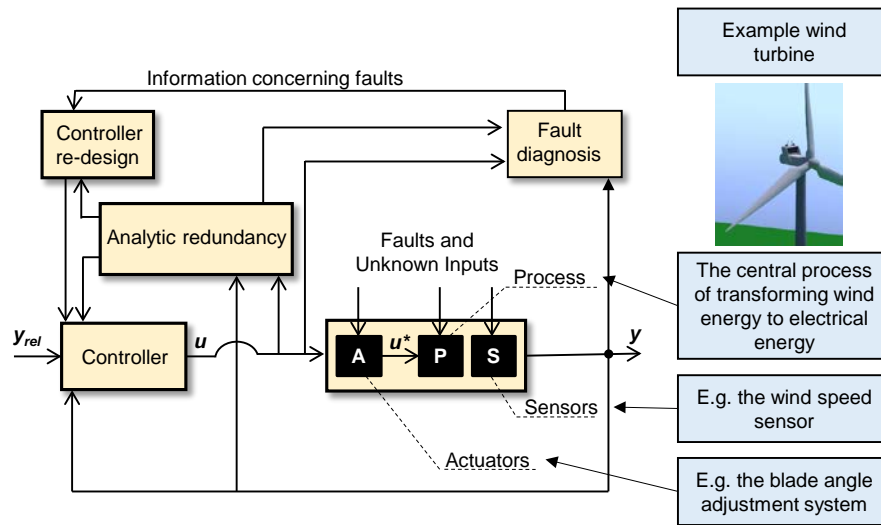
Example wind turbine

Information concerning faults

Controller re-design

Fault diagnosis

Analytic redundancy

Faults and Unknown Inputs

Process

The central process of transforming wind energy to electrical energy

$y_{rel}$

Controller

$u$

A

$u^*$

P

S

$y$

Sensors

E.g. the wind speed sensor

Actuators

E.g. the blade angle adjustment system